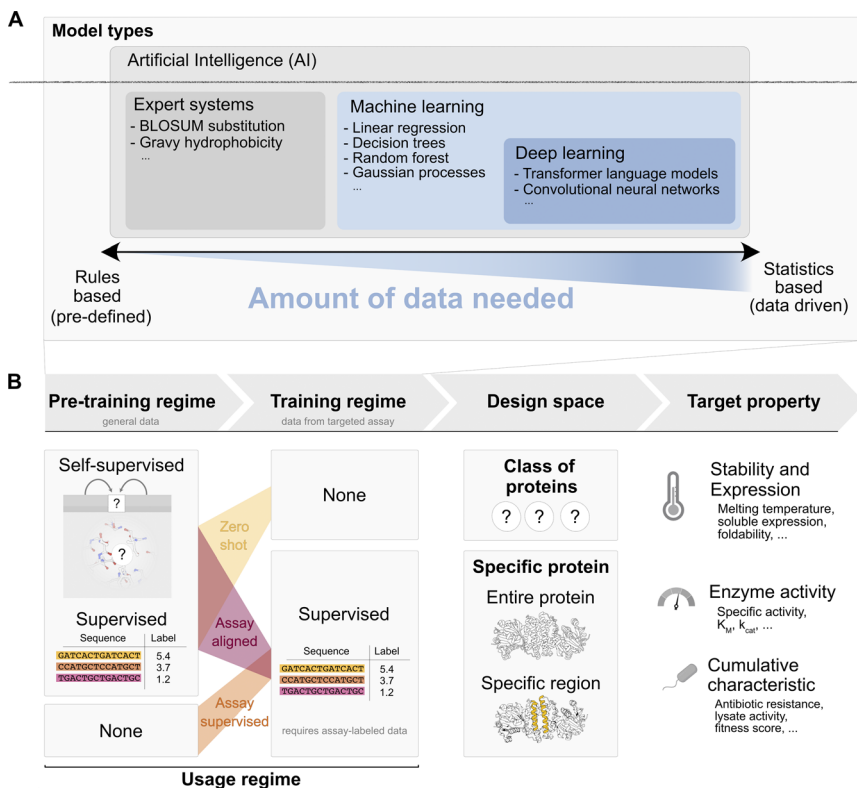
A

Model types

Artificial Intelligence (AI)

Expert systems
- BLOSUM substitution
- Gravy hydrophobicity
...

Machine learning
- Linear regression
- Decision trees
- Random forest
- Gaussian processes
...

Deep learning
- Transformer language models
- Convolutional neural networks
...

Rules based (pre-defined)

Amount of data needed

Statistics based (data driven)

B

Pre-training regime
general data

Training regime
data from targeted assay

Design space

Target property

Self-supervised

?

?

Supervised

| Sequence | Label |
|---|---|
| GATCACTGATCACT | 5.4 |
| CCATGCTCCATGCT | 3.7 |
| TGACTGCTGACTGC | 1.2 |

None

Zero shot

Assay aligned

Assay supervised

None

Supervised

| Sequence | Label |
|---|---|
| GATCACTGATCACT | 5.4 |
| CCATGCTCCATGCT | 3.7 |
| TGACTGCTGACTGC | 1.2 |

requires assay-labeled data

Usage regime

Class of proteins

? ? ?

Specific protein

Entire protein

Specific region

Stability and Expression
Melting temperature, soluble expression, foldability, ...

Enzyme activity
Specific activity, $K_M$, $k_{cat}$, ...

Cumulative characteristic
Antibiotic resistance, lysate activity, fitness score, ...